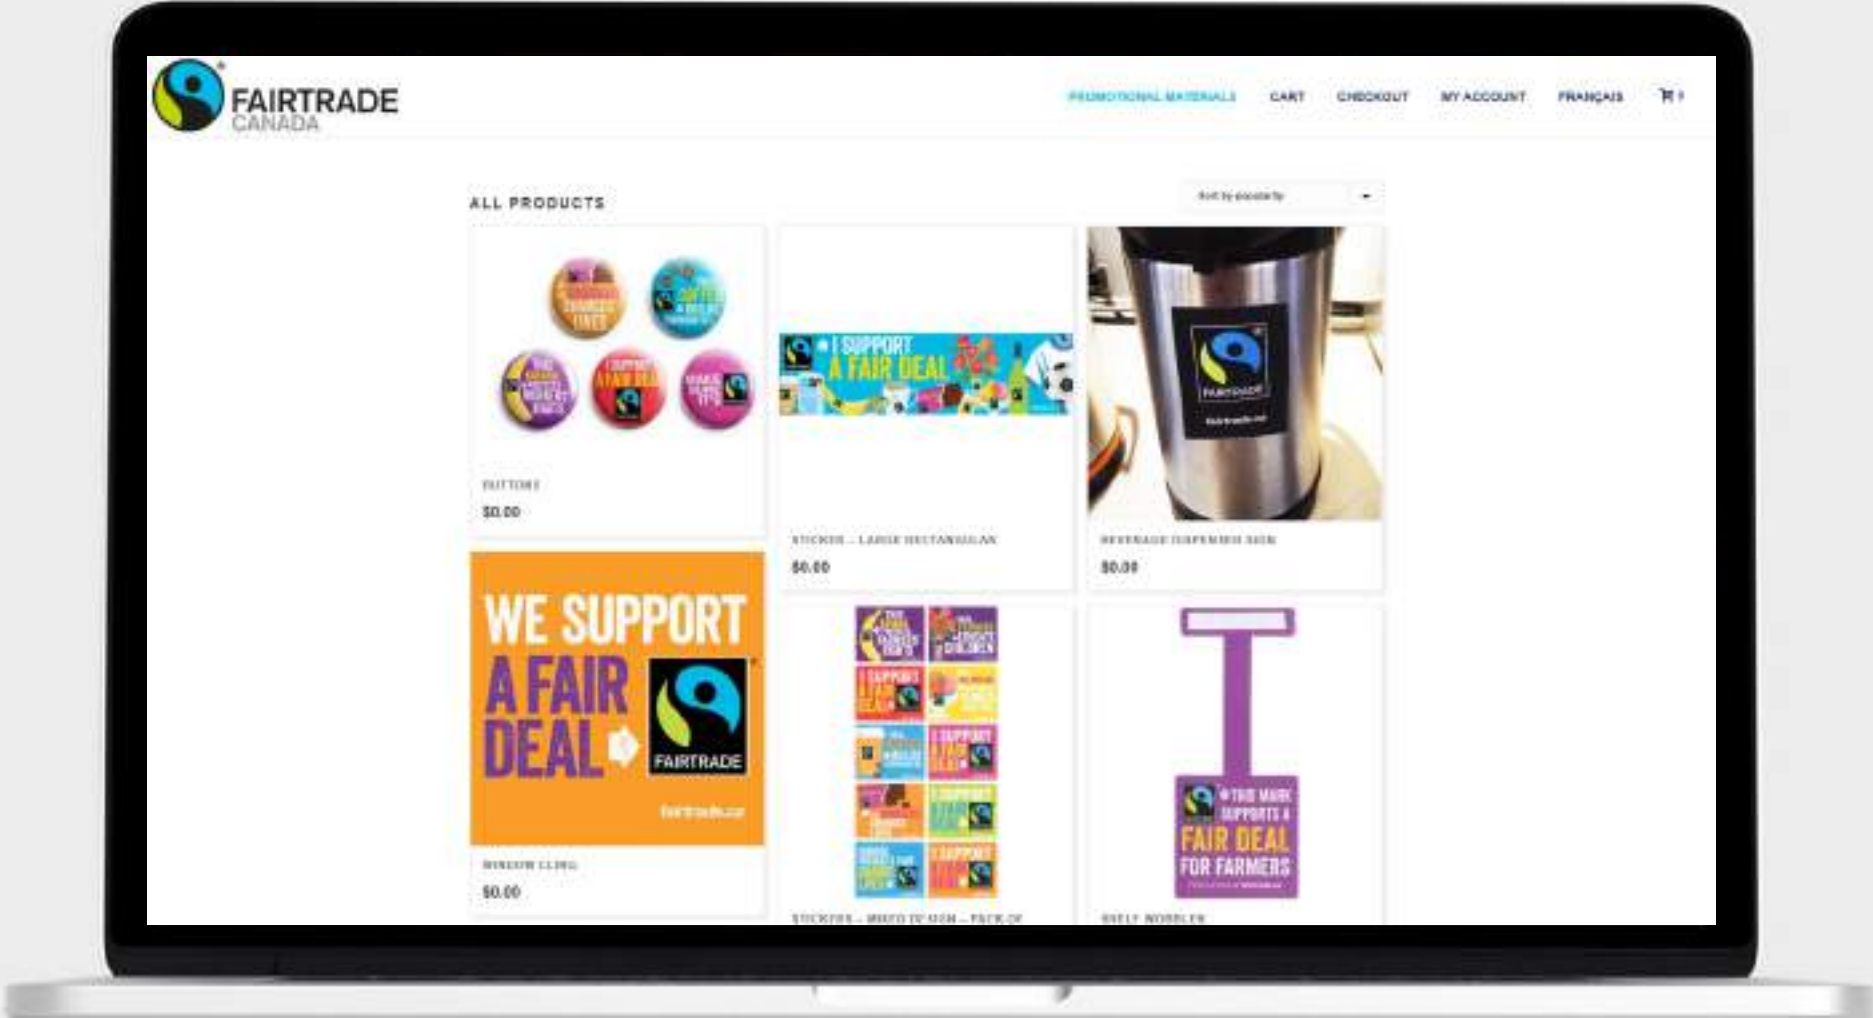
FAIRTRADE CANADA

PROMOTIONAL MATERIALS CART CHECKOUT MY ACCOUNT FRANÇAIS 0

ALL PRODUCTS

Sort by popularity

BUTTONS
$0.00

I SUPPORT A FAIR DEAL

STICKER – LARGE RECTANGULAR
$0.00

FAIRTRADE
fairtrade.ca

BEVERAGE DISPENSER SIGN
$0.00

WE SUPPORT A FAIR DEAL FAIRTRADE
fairtrade.ca

WINDOW CLING
$0.00

I SUPPORT A FAIR DEAL

STICKERS – MIXED DESIGN – PACK OF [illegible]

THIS MARK SUPPORTS A FAIR DEAL FOR FARMERS

SHELF WOBBLER